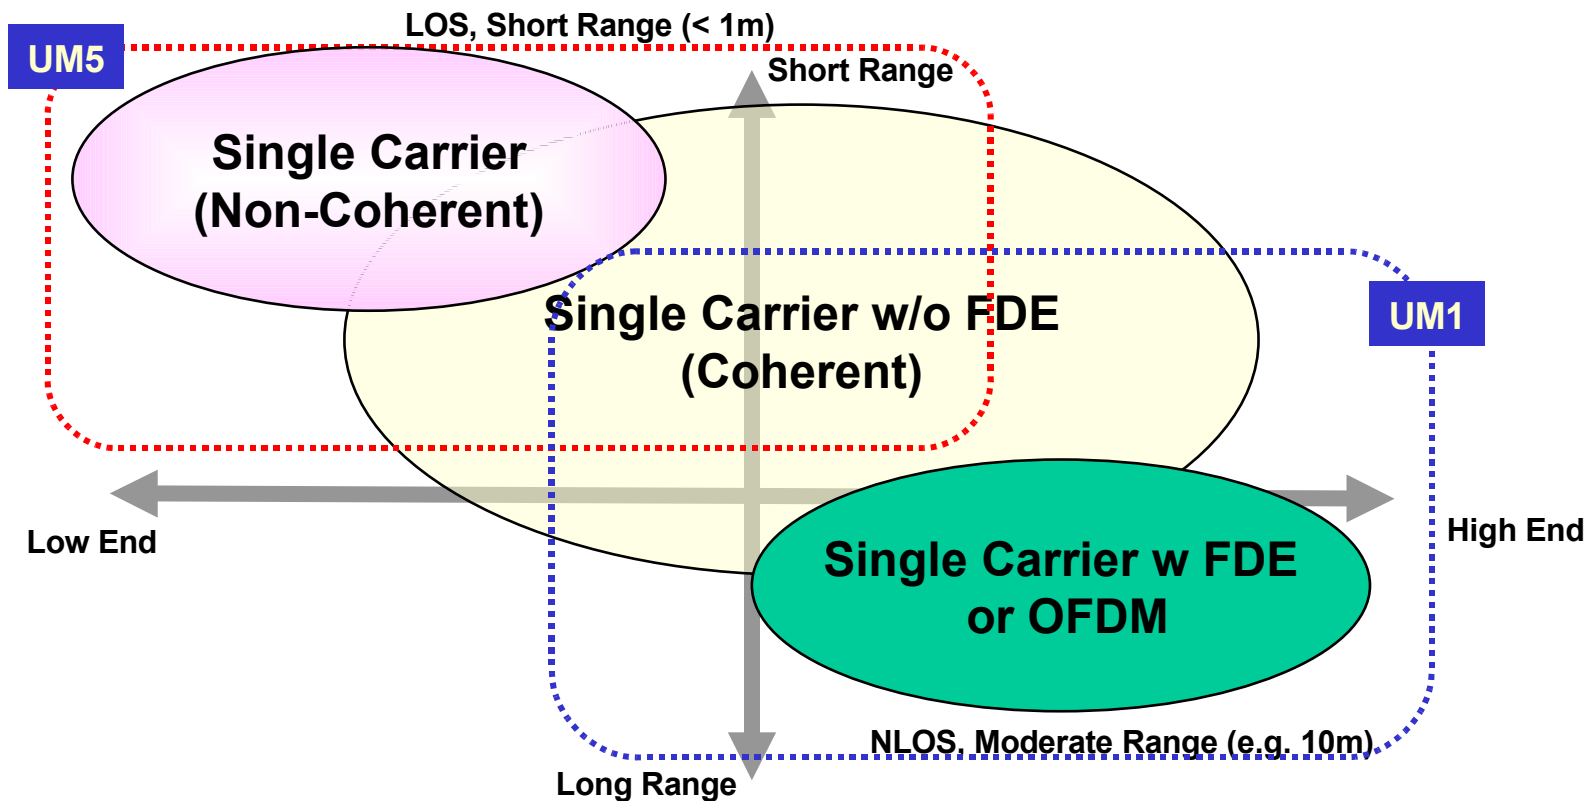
LOS, Short Range (< 1m)

UM5

Short Range

Single Carrier (Non-Coherent)

Single Carrier w/o FDE (Coherent)

UM1

Low End

High End

Single Carrier w FDE or OFDM

NLOS, Moderate Range (e.g. 10m)

Long Range